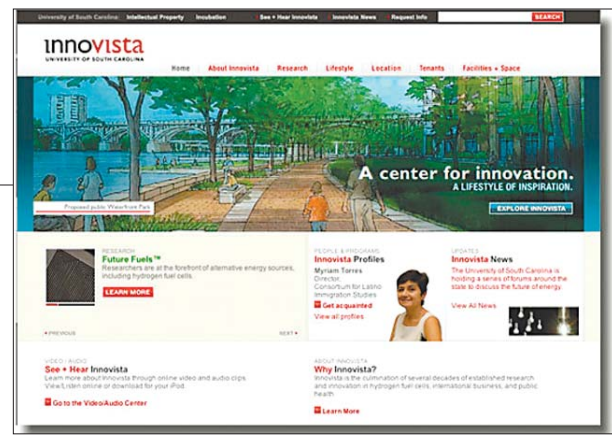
University of South Carolina: Intellectual Property Incubation See + Hear Innovista Innovista News Request Info SEARCH

innovista
UNIVERSITY OF SOUTH CAROLINA

Home About Innovista Research Lifestyle Location Tenants Facilities + Space

Proposed public Waterfront Park

A center for innovation.
A LIFESTYLE OF INSPIRATION.

EXPLORE INNOVISTA

RESEARCH
Future Fuels™
Researchers are at the forefront of alternative energy sources, including hydrogen fuel cells.
LEARN MORE

PREVIOUS NEXT

PEOPLE & PROGRAMS
Innovista Profiles
Myriam Torres
Director,
Consortium for Latino Immigration Studies
Get acquainted
View all profiles

UPDATES
Innovista News
The University of South Carolina is holding a series of forums around the state to discuss the future of energy.
View All News

VIDEO / AUDIO
See + Hear Innovista
Learn more about Innovista through online video and audio clips. View/Listen online or download for your iPod.
Go to the Video/Audio Center

ABOUT INNOVISTA
Why Innovista?
Innovista is the culmination of several decades of established research and innovation in hydrogen fuel cells, international business, and public health.
Learn More